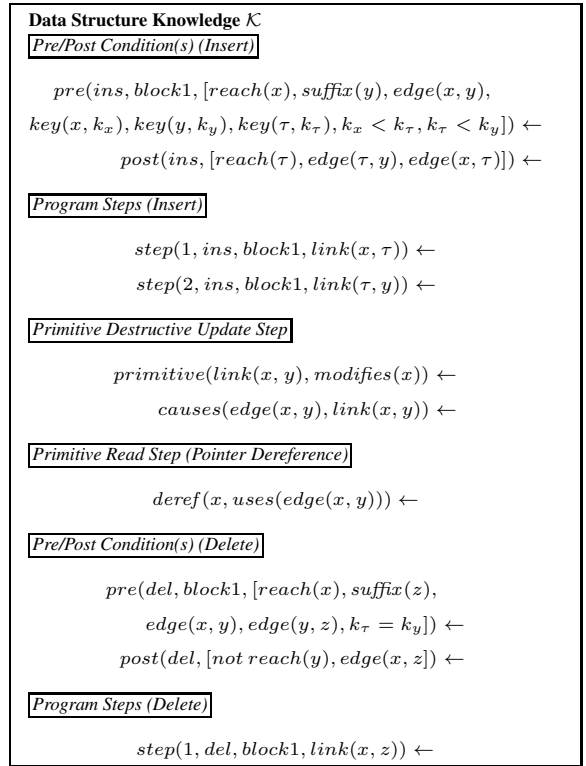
**Data Structure Knowledge $\mathcal{K}$**

*Pre/Post Condition(s) (Insert)*

$pre(ins, block1, [reach(x), suffix(y), edge(x, y),$
$key(x, k_x), key(y, k_y), key(\tau, k_\tau), k_x < k_\tau, k_\tau < k_y]) \leftarrow$
$post(ins, [reach(\tau), edge(\tau, y), edge(x, \tau)]) \leftarrow$

*Program Steps (Insert)*

$step(1, ins, block1, link(x, \tau)) \leftarrow$
$step(2, ins, block1, link(\tau, y)) \leftarrow$

*Primitive Destructive Update Step*

$primitive(link(x, y), modifies(x)) \leftarrow$
$causes(edge(x, y), link(x, y)) \leftarrow$

*Primitive Read Step (Pointer Dereference)*

$deref(x, uses(edge(x, y))) \leftarrow$

*Pre/Post Condition(s) (Delete)*

$pre(del, block1, [reach(x), suffix(z),$
$edge(x, y), edge(y, z), k_\tau = k_y]) \leftarrow$
$post(del, [not\, reach(y), edge(x, z]) \leftarrow$

*Program Steps (Delete)*

$step(1, del, block1, link(x, z)) \leftarrow$